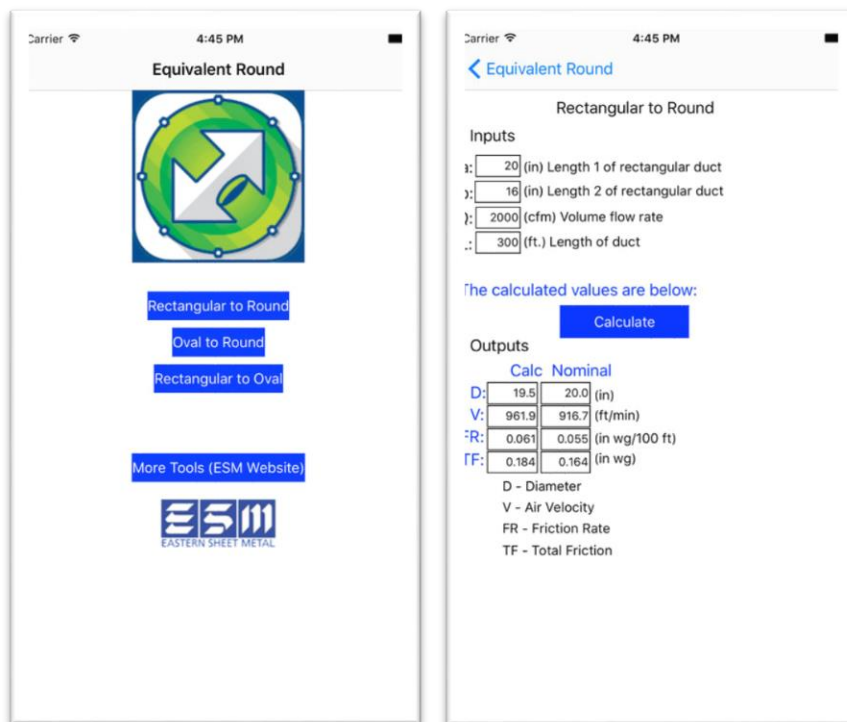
Carrier 4:45 PM

Equivalent Round

Rectangular to Round

Oval to Round

Rectangular to Oval

More Tools (ESM Website)

ESM
EASTERN SHEET METAL

Carrier 4:45 PM

Equivalent Round

Rectangular to Round

Inputs

| | | |
|---|---|---|
| a: | 20 | (in) Length 1 of rectangular duct |
| b: | 16 | (in) Length 2 of rectangular duct |
| Q: | 2000 | (cfm) Volume flow rate |
| L: | 300 | (ft.) Length of duct |

The calculated values are below:

Calculate

Outputs

| | Calc | Nominal | |
|---|---|---|---|
| D: | 19.5 | 20.0 | (in) |
| V: | 961.9 | 916.7 | (ft/min) |
| FR: | 0.061 | 0.055 | (in wg/100 ft) |
| TF: | 0.184 | 0.164 | (in wg) |

D - Diameter
V - Air Velocity
FR - Friction Rate
TF - Total Friction